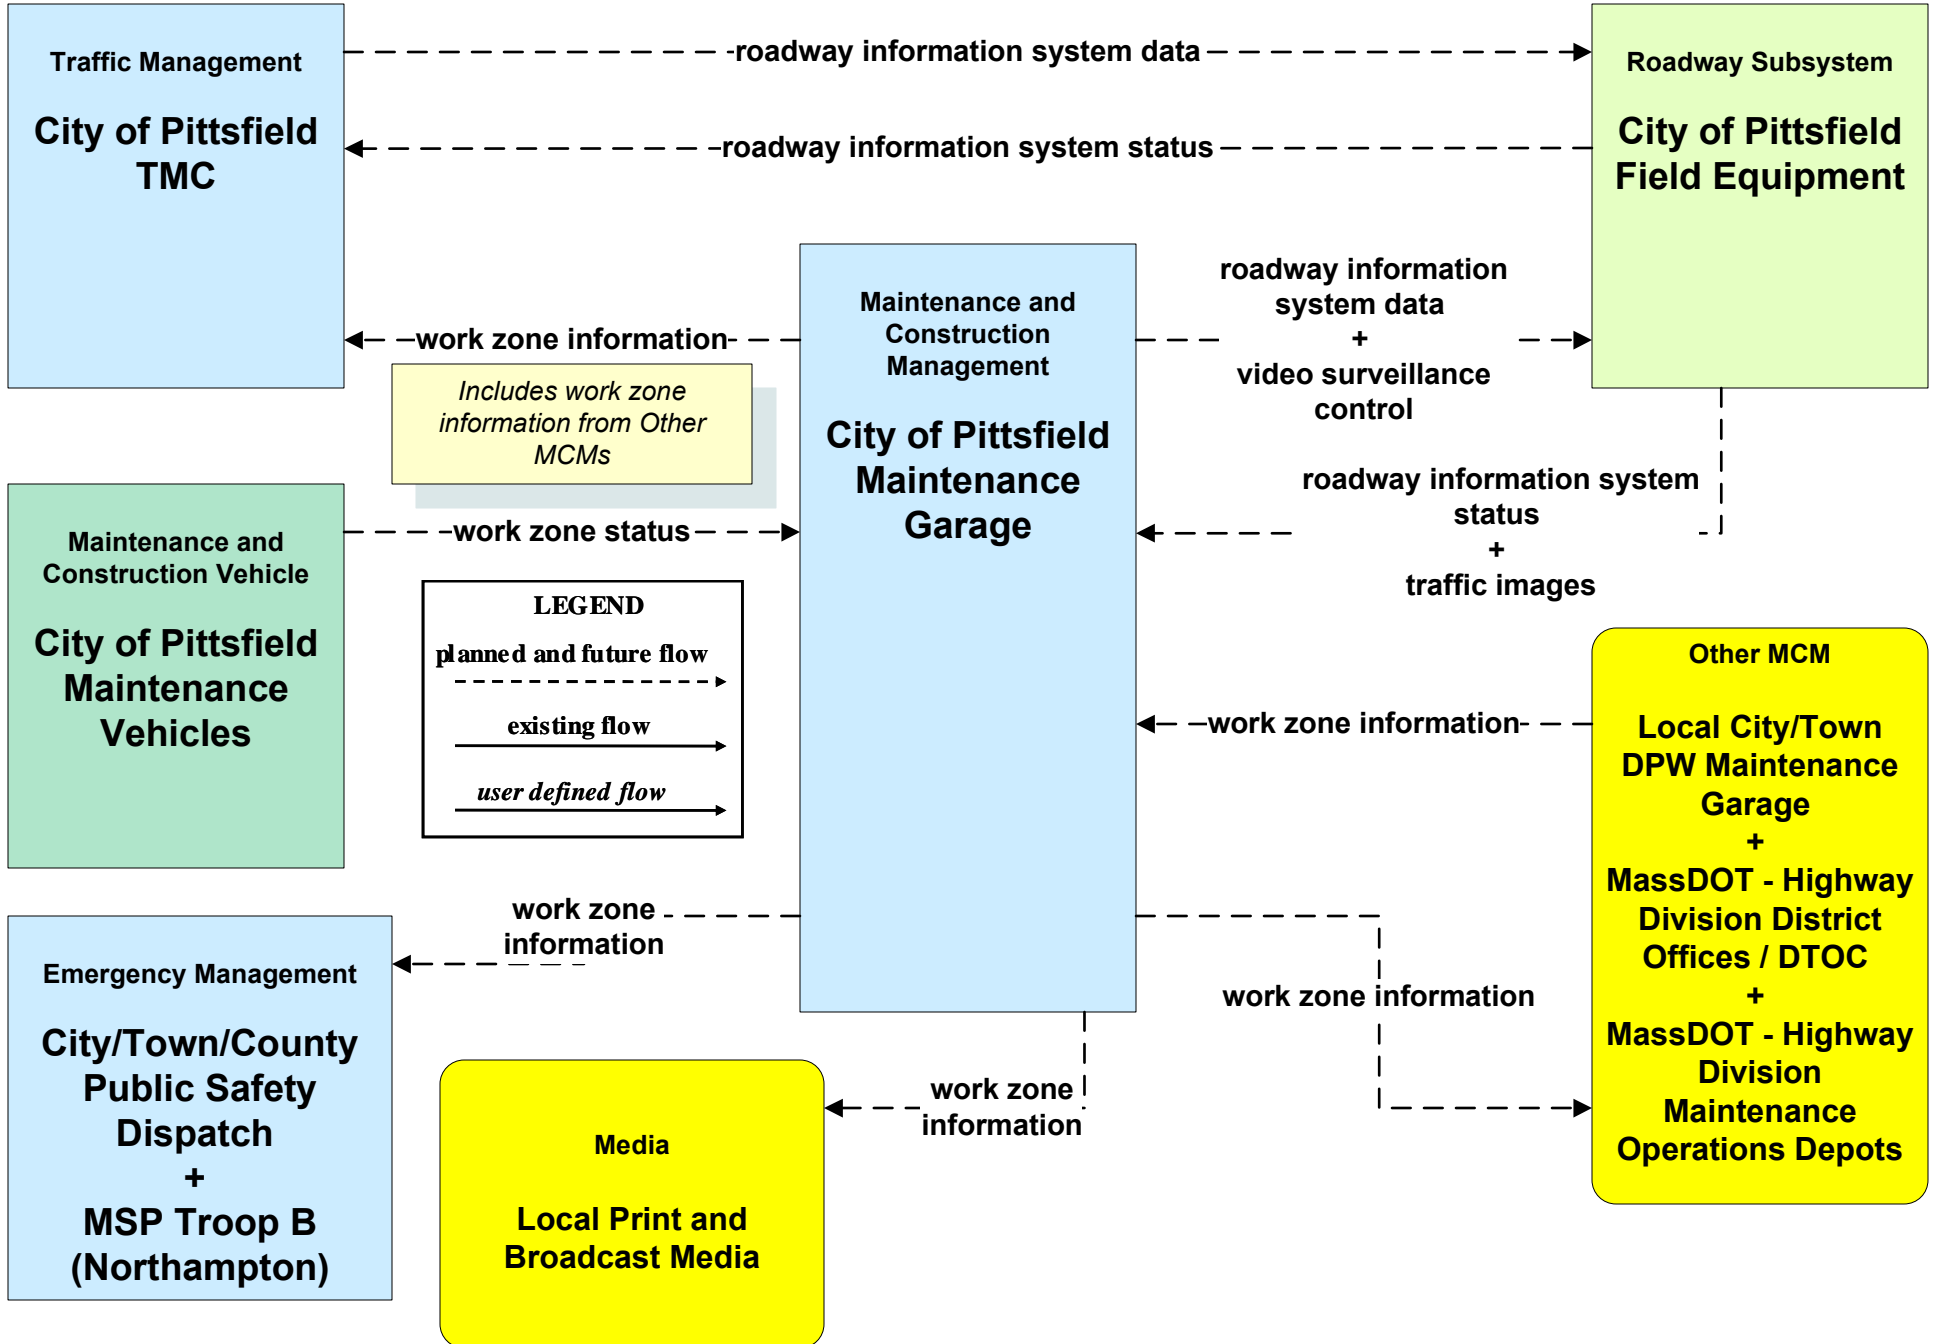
Traffic Management

City of Pittsfield TMC

roadway information system data

roadway information system status

Roadway Subsystem

City of Pittsfield Field Equipment

Maintenance and Construction Management

City of Pittsfield Maintenance Garage

work zone information

Includes work zone information from Other MCMs

roadway information system data + video surveillance control

roadway information system status + traffic images

Maintenance and Construction Vehicle

City of Pittsfield Maintenance Vehicles

work zone status

LEGEND

planned and future flow

existing flow

user defined flow

Other MCM

Local City/Town DPW Maintenance Garage + MassDOT - Highway Division District Offices / DTOC + MassDOT - Highway Division Maintenance Operations Depots

work zone information

work zone information

Emergency Management

City/Town/County Public Safety Dispatch + MSP Troop B (Northampton)

work zone information

work zone information

Media

Local Print and Broadcast Media